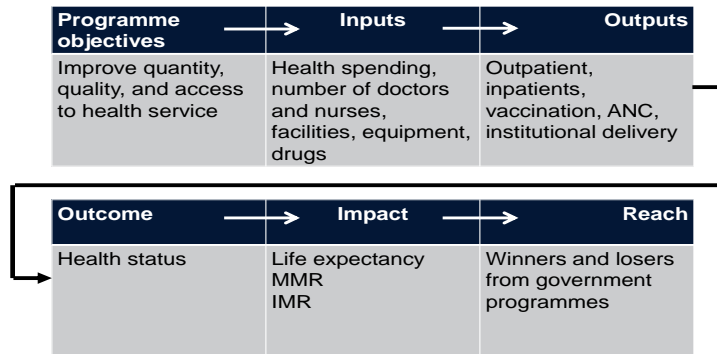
| Programme objectives | Inputs | Outputs |
|---|---|---|
| Improve quantity, quality, and access to health service | Health spending, number of doctors and nurses, facilities, equipment, drugs | Outpatient, inpatients, vaccination, ANC, institutional delivery |

| Outcome | Impact | Reach |
|---|---|---|
| Health status | Life expectancy MMR IMR | Winners and losers from government programmes |